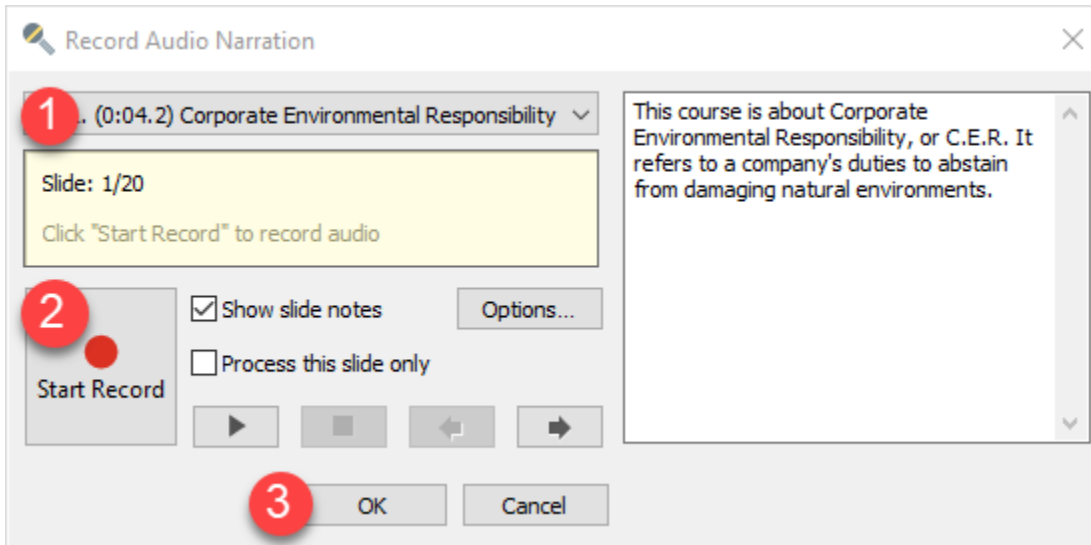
Record Audio Narration

1

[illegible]. (0:04.2) Corporate Environmental Responsibility

Slide: 1/20

Click "Start Record" to record audio

2

Start Record

Show slide notes

Options...

Process this slide only

This course is about Corporate Environmental Responsibility, or C.E.R. It refers to a company's duties to abstain from damaging natural environments.

3

OK

Cancel